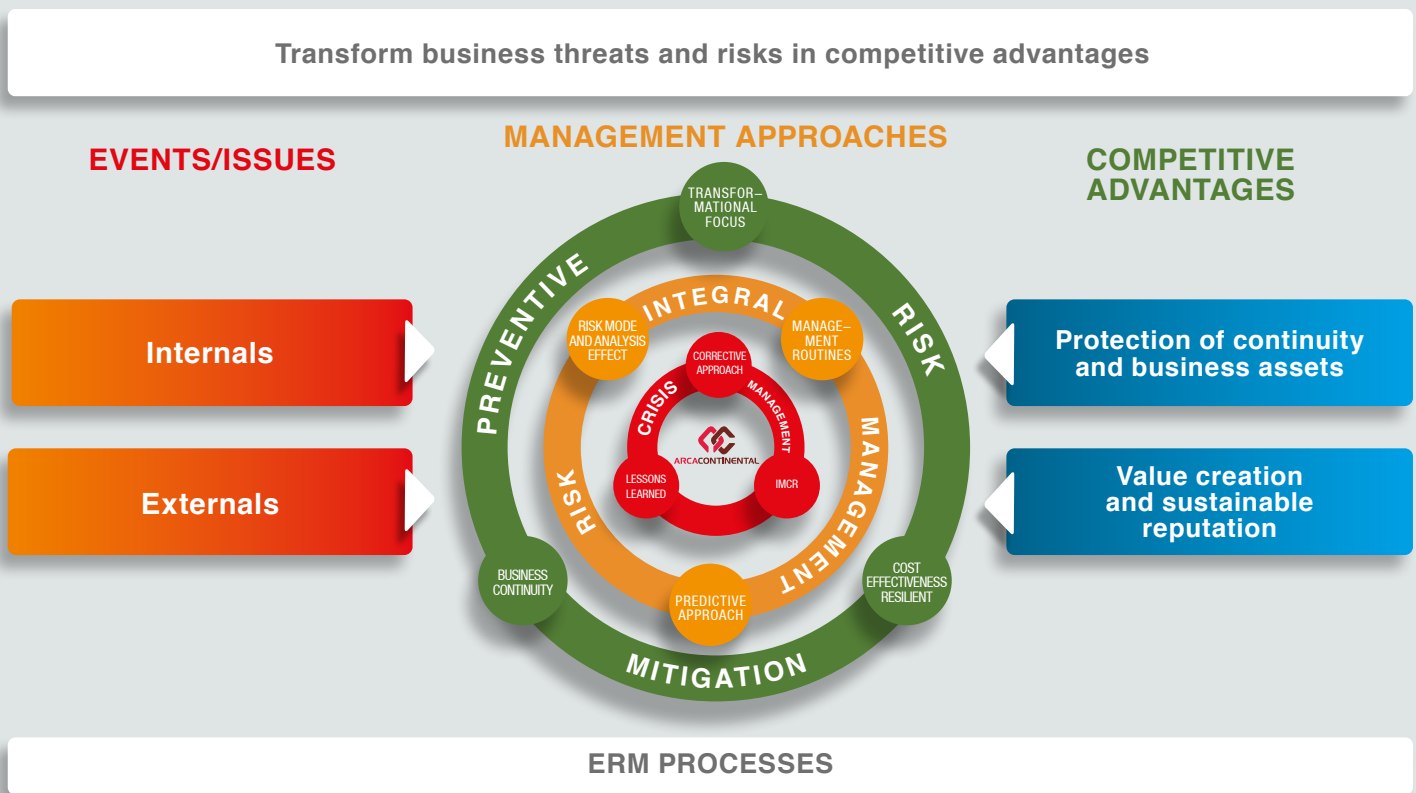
Transform business threats and risks in competitive advantages

EVENTS/ISSUES

MANAGEMENT APPROACHES

COMPETITIVE ADVANTAGES

Internals

Externals

TRANSFOR–MATIONAL FOCUS

PREVENTIVE

RISK

INTEGRAL

RISK MODE AND ANALYSIS EFFECT

MANAGE–MENT ROUTINES

CORRECTIVE APPROACH

CRISIS

MANAGEMENT

ARCACONTINENTAL

LESSONS LEARNED

IMCR

RISK

MANAGEMENT

PREDICTIVE APPROACH

BUSINESS CONTINUITY

COST EFFECTIVENESS RESILIENT

MITIGATION

Protection of continuity and business assets

Value creation and sustainable reputation

ERM PROCESSES